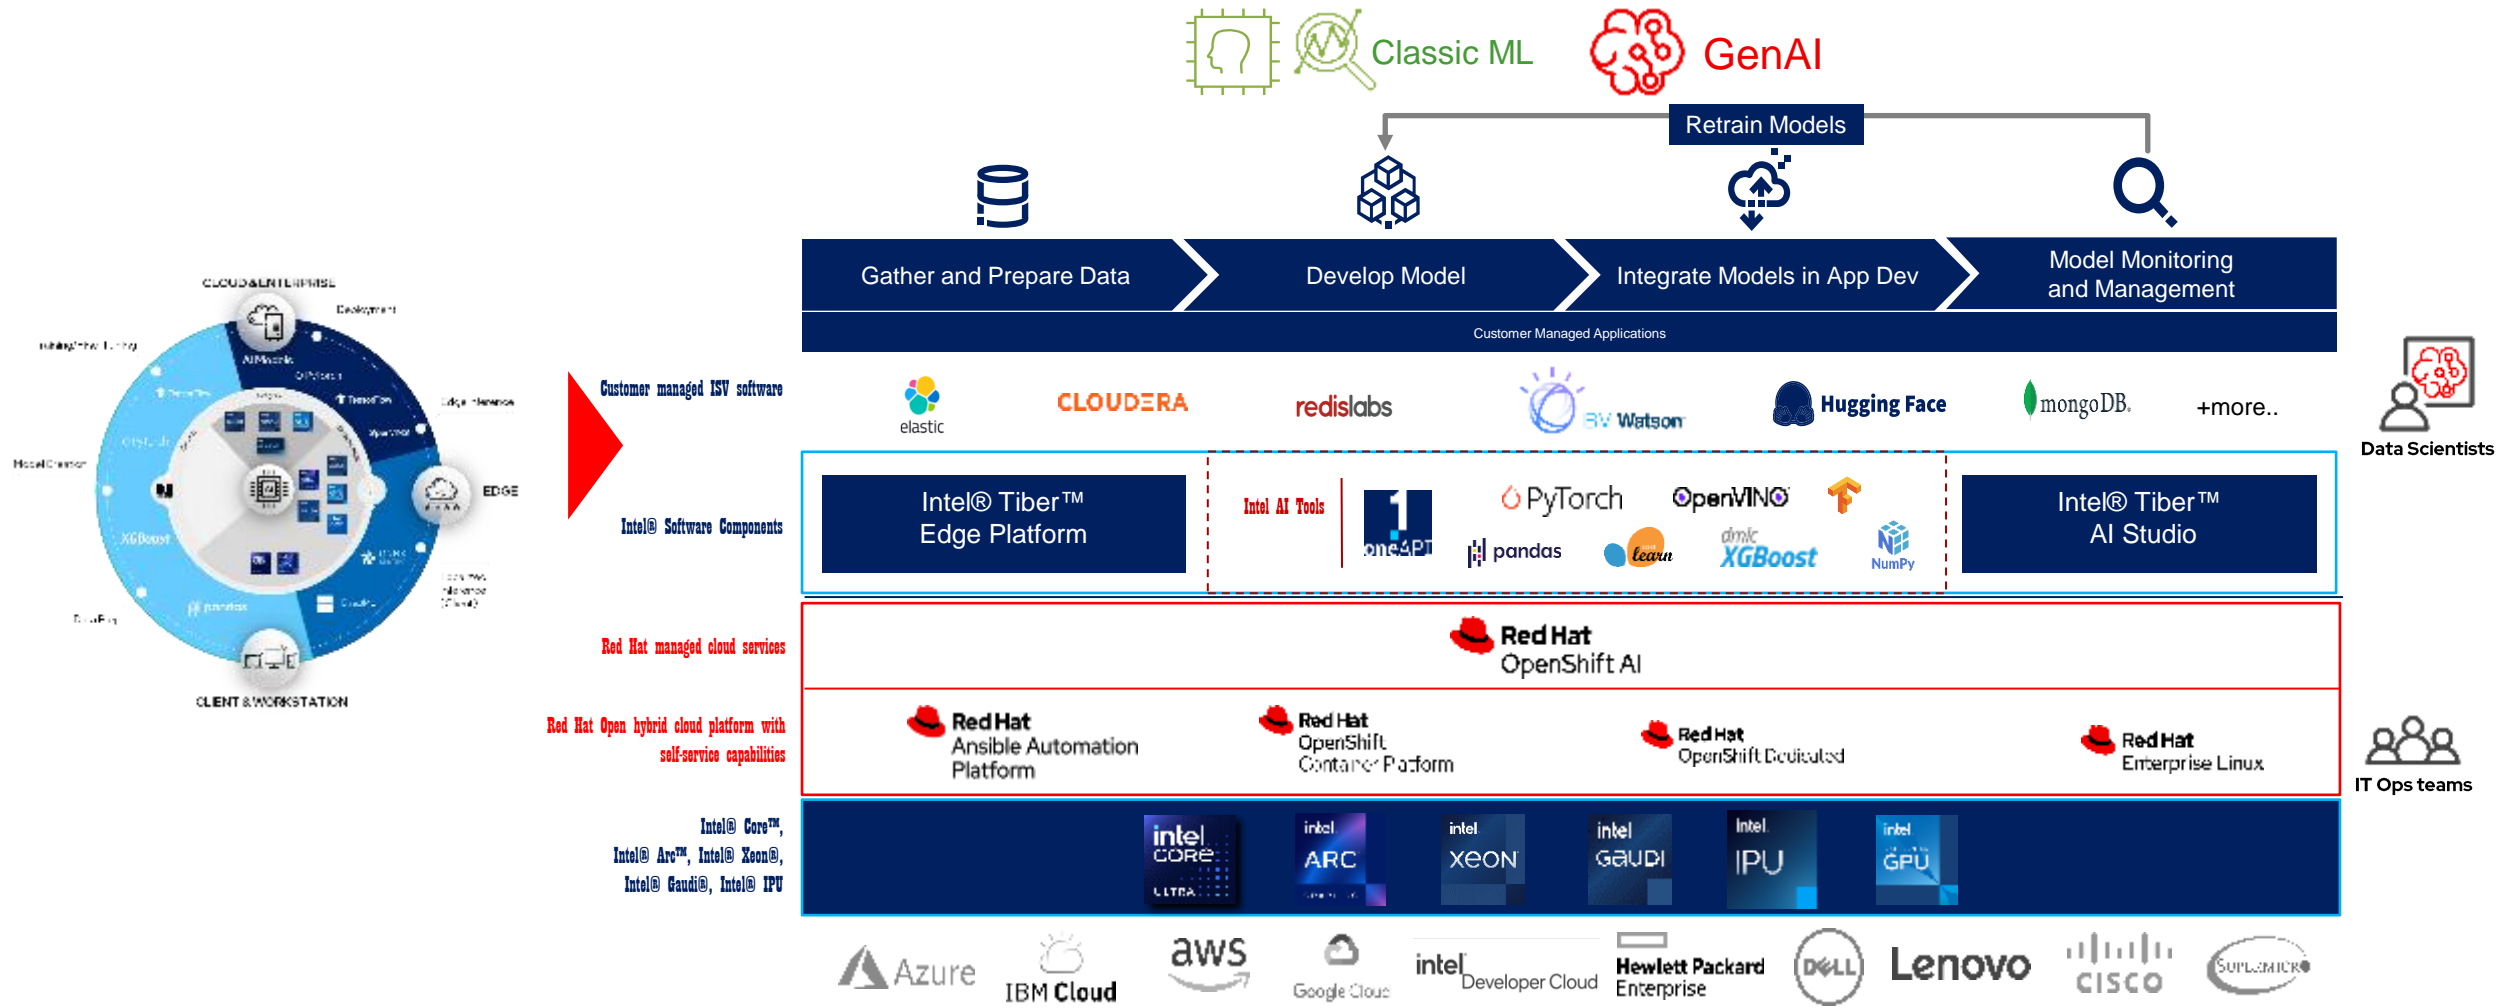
Classic ML

GenAI

Retrain Models

Gather and Prepare Data

Develop Model

Integrate Models in App Dev

Model Monitoring and Management

Customer Managed Applications

CLOUD&ENTERPRISE

Deployment

EDGE

CLIENT & WORKSTATION

XGBoost

Customer managed ISV software

elastic

CLOUDERA

redislabs

IBM Watson

Hugging Face

mongoDB.

+more..

Data Scientists

Intel® Software Components

Intel® Tiber™ Edge Platform

Intel AI Tools

oneAPI

PyTorch

OpenVINO

pandas

learn

XGBoost

NumPy

Intel® Tiber™ AI Studio

Red Hat managed cloud services

Red Hat OpenShift AI

Red Hat Open hybrid cloud platform with self-service capabilities

Red Hat Ansible Automation Platform

Red Hat OpenShift Container Platform

Red Hat OpenShift Dedicated

Red Hat Enterprise Linux

IT Ops teams

Intel® Core™, Intel® Arc™, Intel® Xeon®, Intel® Gaudi®, Intel® IPU

intel CORE ULTRA

intel ARC

intel XEON

intel GAUDI

intel IPU

intel GPU

Azure

IBM Cloud

aws

Google Cloud

intel Developer Cloud

Hewlett Packard Enterprise

DELL

Lenovo

CISCO

SUPERMICRO